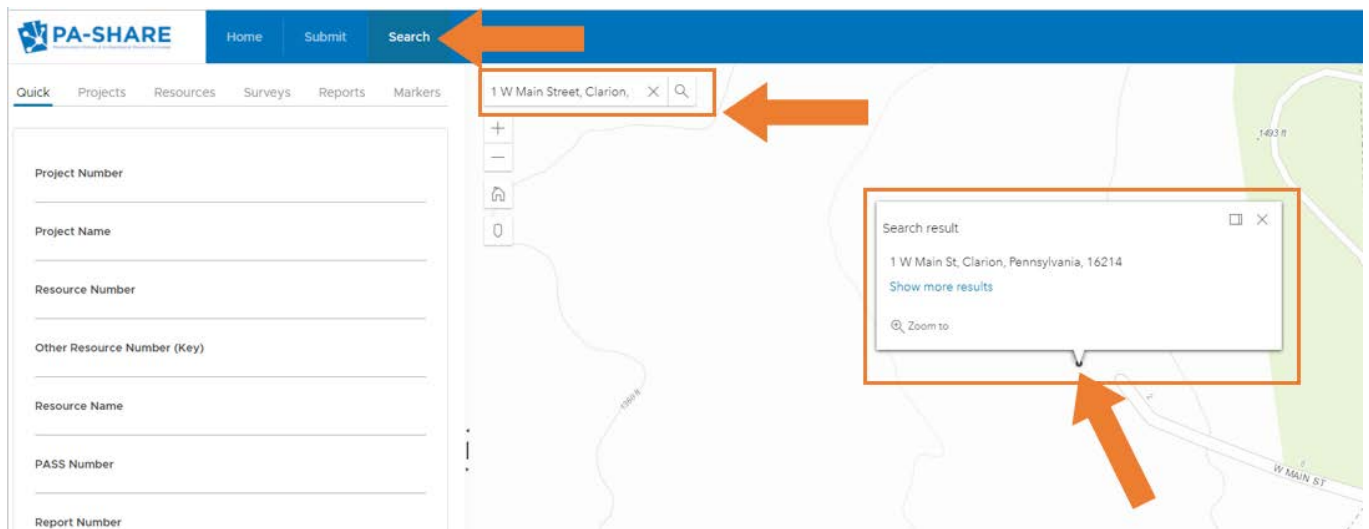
PA-SHARE

Home Submit Search

Quick Projects Resources Surveys Reports Markers

1 W Main Street, Clarion,

Project Number

Project Name

Resource Number

Other Resource Number (Key)

Resource Name

PASS Number

Report Number

1493 ft

Search result

1 W Main St, Clarion, Pennsylvania, 16214

Show more results

Zoom to

1360 ft

W MAIN ST